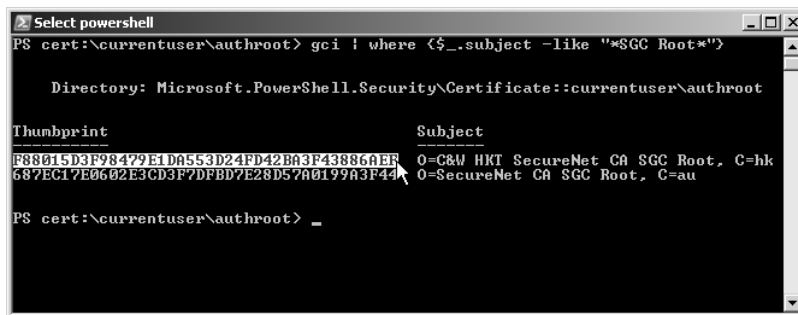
Select powershell

PS cert:\currentuser\authroot> gci | where {$_.subject -like "*SGC Root*"}

Directory: Microsoft.PowerShell.Security\Certificate::currentuser\authroot

| Thumbprint | Subject |
|---|---|
| F88015D3F98479E1DA553D24FD42BA3F43886AEF | O=C&W HKT SecureNet CA SGC Root, C=hk |
| 687EC17E0602E3CD3F7DFBD7E28D57A0199A3F44 | O=SecureNet CA SGC Root, C=au |

PS cert:\currentuser\authroot> _